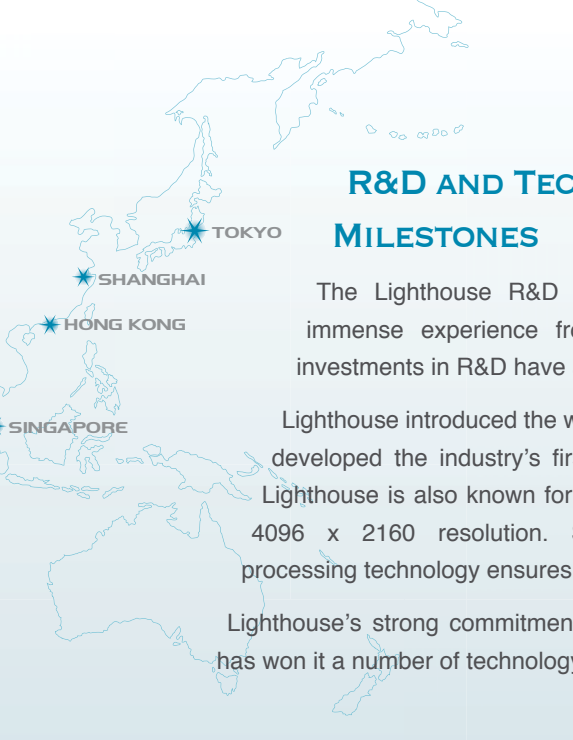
TOKYO
SHANGHAI
HONG KONG
SINGAPORE

R&D AND TEC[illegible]
MILESTONES

The Lighthouse R&D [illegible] immense experience fr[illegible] investments in R&D have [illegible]

Lighthouse introduced the w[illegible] developed the industry's fir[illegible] Lighthouse is also known for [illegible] 4096 x 2160 resolution. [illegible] processing technology ensures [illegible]

Lighthouse's strong commitmen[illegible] has won it a number of technology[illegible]